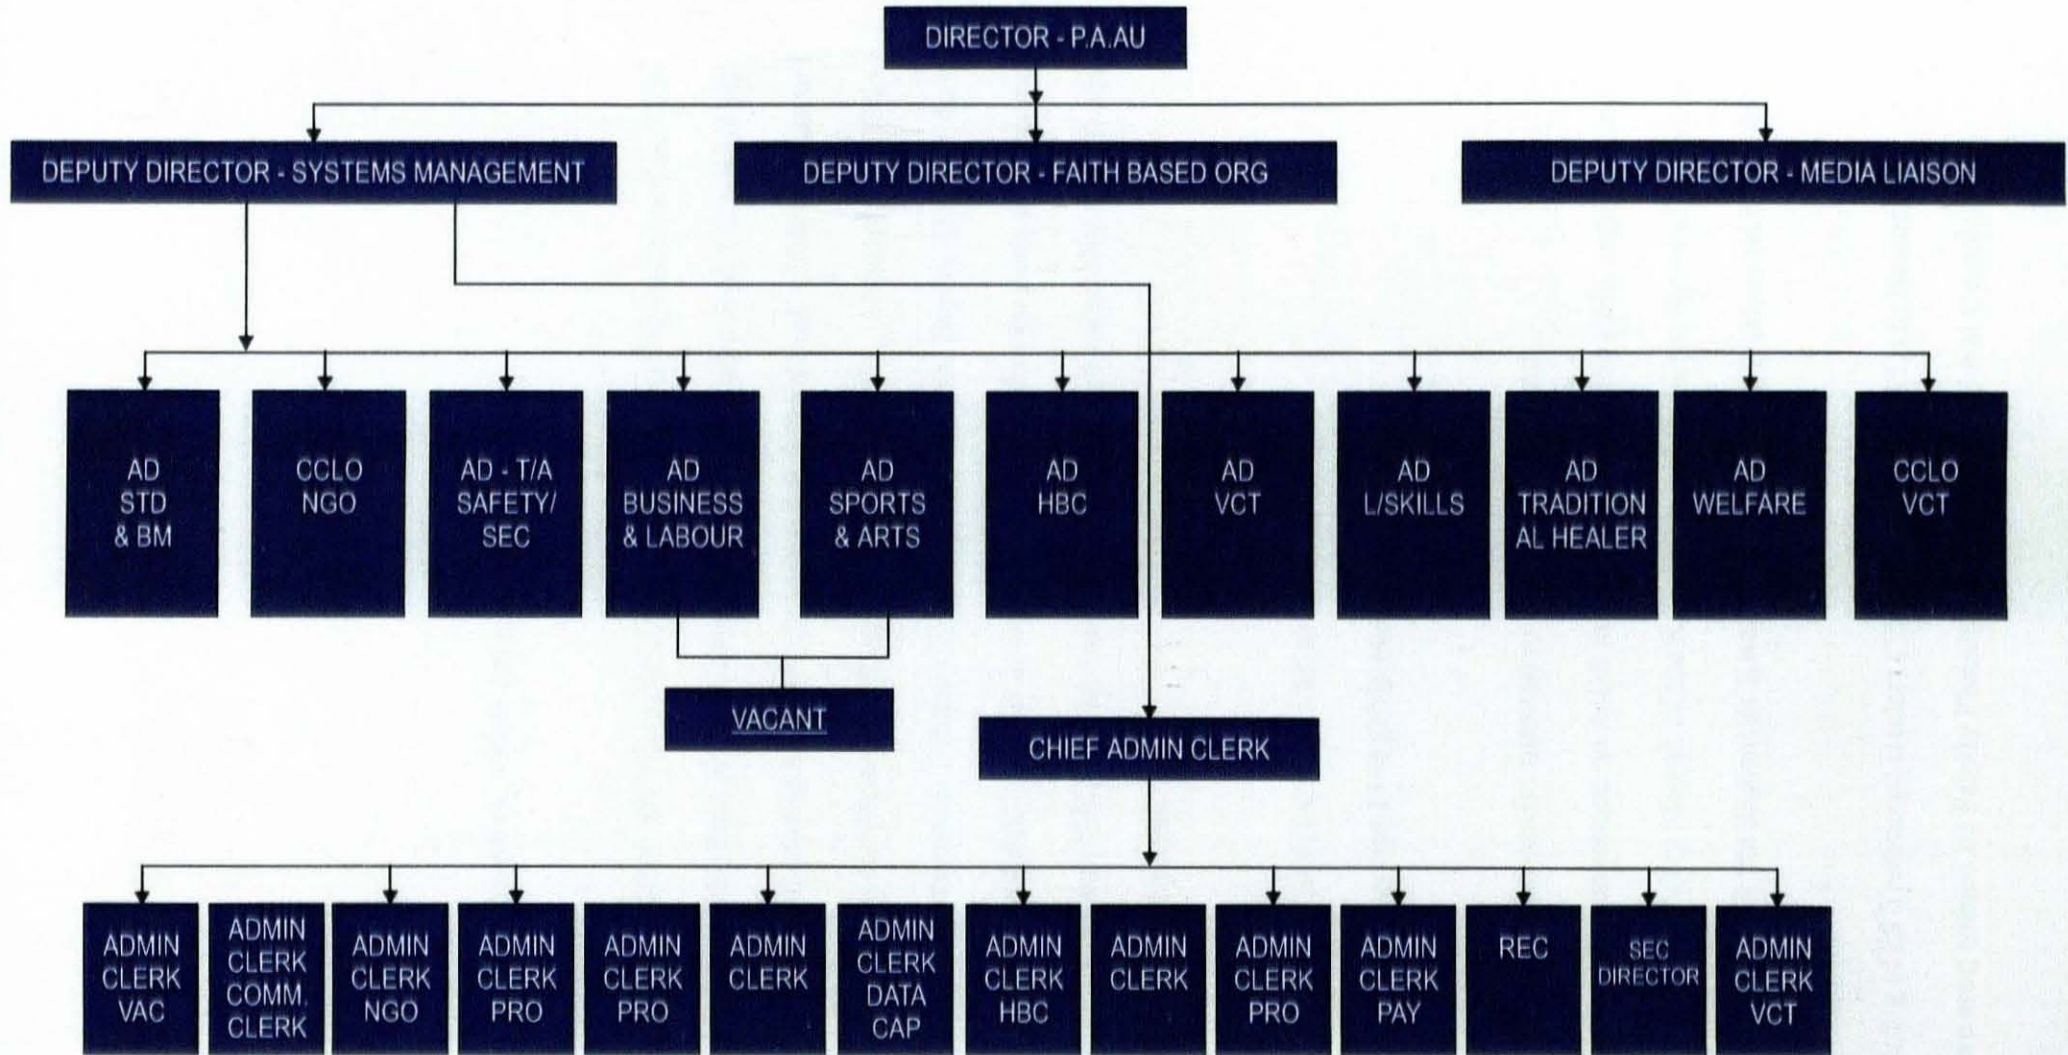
DIRECTOR - P.A.AU

DEPUTY DIRECTOR - SYSTEMS MANAGEMENT

DEPUTY DIRECTOR - FAITH BASED ORG

DEPUTY DIRECTOR - MEDIA LIAISON

AD STD & BM

CCLO NGO

AD - T/A SAFETY/ SEC

AD BUSINESS & LABOUR

AD SPORTS & ARTS

AD HBC

AD VCT

AD L/SKILLS

AD TRADITION AL HEALER

AD WELFARE

CCLO VCT

VACANT

CHIEF ADMIN CLERK

ADMIN CLERK VAC

ADMIN CLERK COMM. CLERK

ADMIN CLERK NGO

ADMIN CLERK PRO

ADMIN CLERK PRO

ADMIN CLERK

ADMIN CLERK DATA CAP

ADMIN CLERK HBC

ADMIN CLERK

ADMIN CLERK PRO

ADMIN CLERK PAY

REC

SEC DIRECTOR

ADMIN CLERK VCT